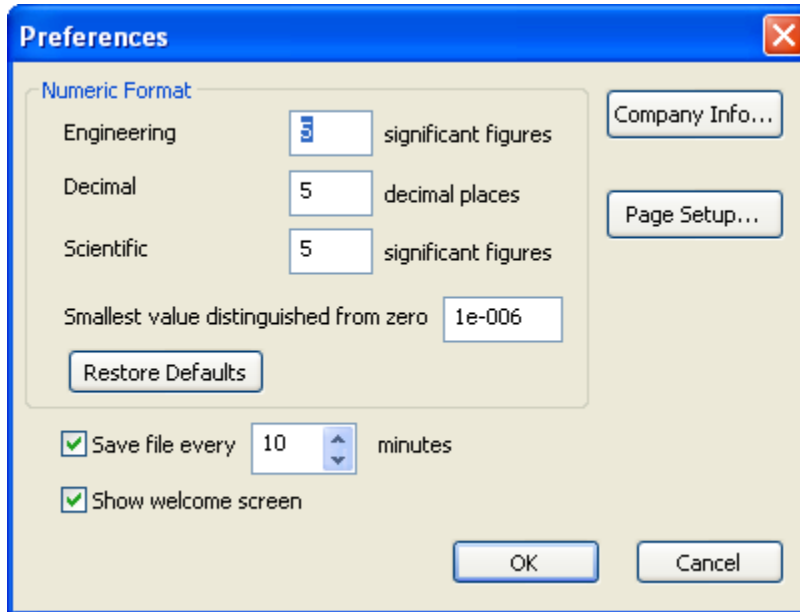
Preferences

Numeric Format

Engineering 5 significant figures

Decimal 5 decimal places

Scientific 5 significant figures

Smallest value distinguished from zero 1e-006

Restore Defaults

Company Info...

Page Setup...

Save file every 10 minutes

Show welcome screen

OK

Cancel